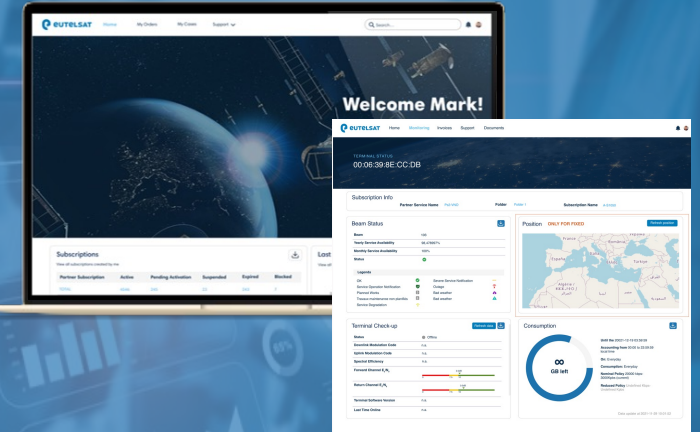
eutelsat Home My Orders My Cases Support

Welcome Mark!

Subscriptions
View all subscriptions created by me

| Partner Subscription | Active | Pending Activation | Suspended | Expired | Blocked |
|---|---|---|---|---|---|

Last

eutelsat Home Monitoring Invoices Support Documents

TERMINAL STATUS
00:06:39:8E:CC:DB

Subscription Info
Partner Service Name Folder Subscription Name

Beam Status
Beam
Yearly Service Availability 99.4766%
Monthly Service Availability 100%
Status

Legends
OK
Service Operator Notification
Planned Works
Outage
Bad weather
Service Degradation

Position ONLY FOR FIXED
Refresh position

Terminal Check-up
Refresh data
Status Offline
Downlink Modulation Code n.a.
Uplink Modulation Code n.a.
Spectral Efficiency n.a.
Forward Channel $E_sN_0$
Return Channel $E_sN_0$
Terminal Software Version n.a.
Last Time Online n.a.

Consumption
∞
GB left
Until the
Accounting from
On: Everyday
Consumption: Everyday
Nominal Policy
Reduced Policy